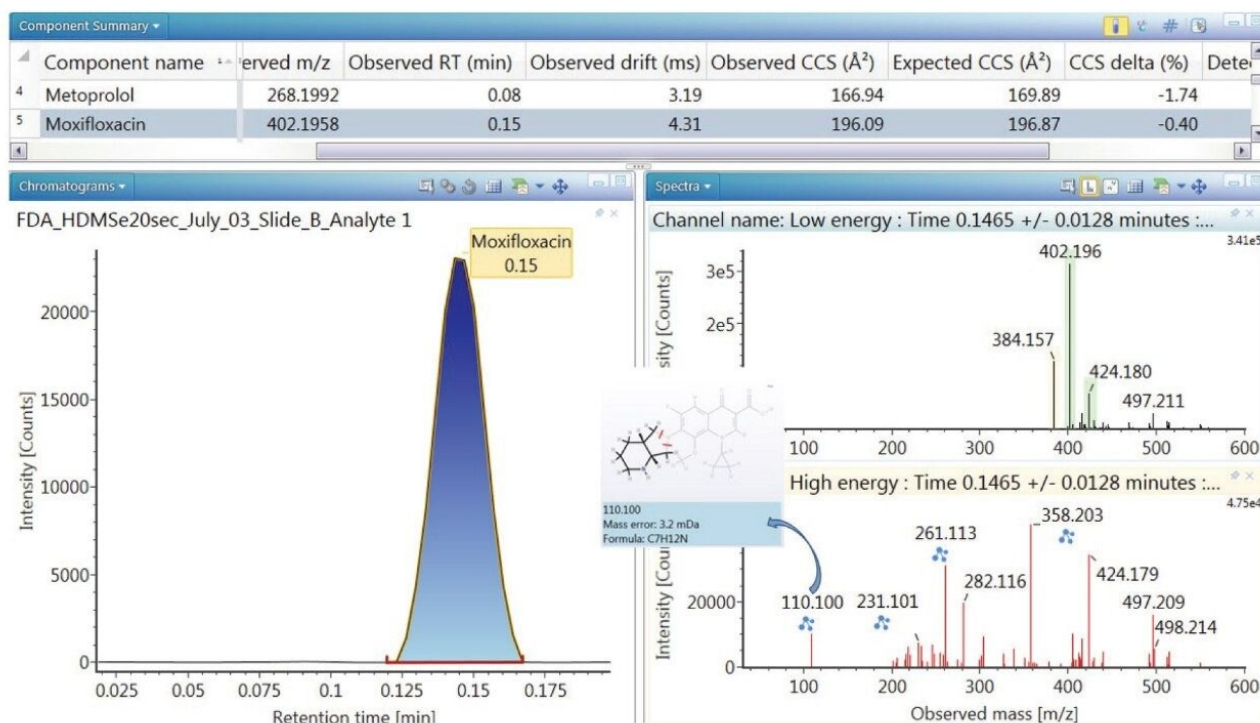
Component Summary ▾

| | Component name | erved m/z | Observed RT (min) | Observed drift (ms) | Observed CCS (Å$^2$) | Expected CCS (Å$^2$) | CCS delta (%) | Dete |
|---|---|---|---|---|---|---|---|---|
| 4 | Metoprolol | 268.1992 | 0.08 | 3.19 | 166.94 | 169.89 | -1.74 | |
| 5 | Moxifloxacin | 402.1958 | 0.15 | 4.31 | 196.09 | 196.87 | -0.40 | |

Chromatograms ▾

FDA_HDMSe20sec_July_03_Slide_B_Analyte 1

Moxifloxacin 0.15

Intensity [Counts]

20000
15000
10000
5000
0

0.025 0.05 0.075 0.1 0.125 0.15 0.175

Retention time [min]

Spectra ▾

Channel name: Low energy : Time 0.1465 +/- 0.0128 minutes :...

3.41e5

sity [Counts]

3e5
2e5

402.196
384.157
424.180
497.211

100 200 300 400 500 600

110.100
Mass error: 3.2 mDa
Formula: C7H12N

High energy : Time 0.1465 +/- 0.0128 minutes :...

4.75e4

Intensity [Cou

20000
0

358.203
261.113
282.116
424.179
110.100
231.101
497.209
498.214

100 200 300 400 500 600

Observed mass [m/z]